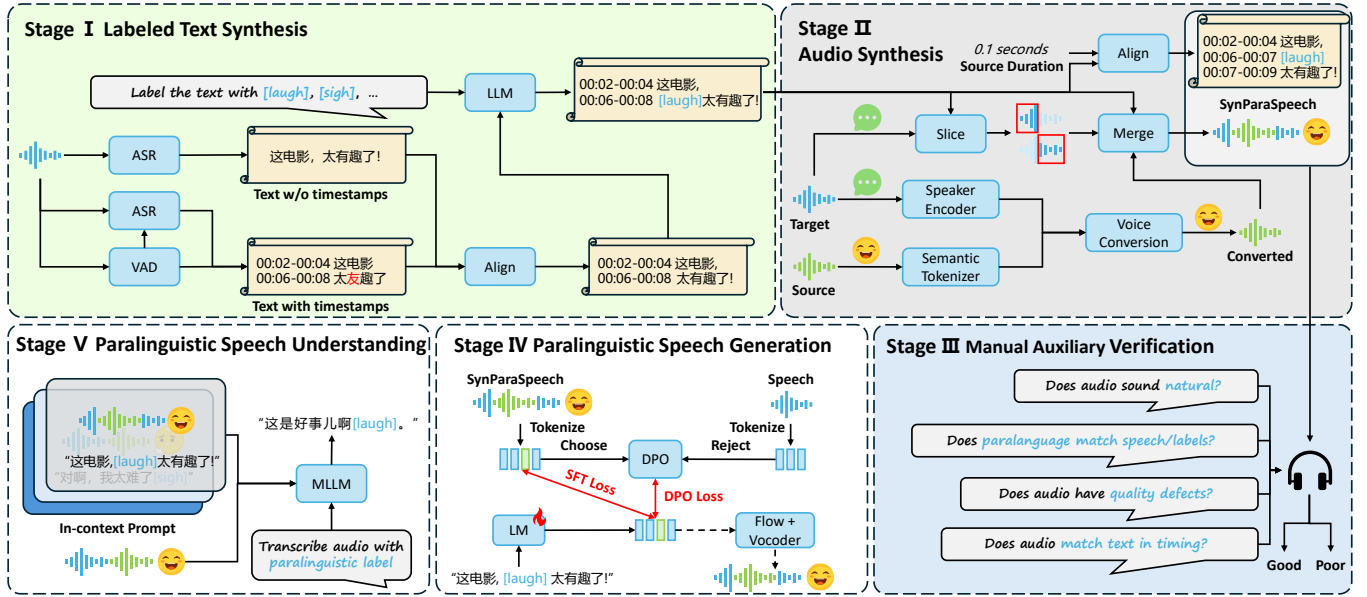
Stage Ⅰ Labeled Text Synthesis

Label the text with [laugh], [sigh], ...

LLM

00:02-00:04 这电影,
00:06-00:08 [laugh]太有趣了!

ASR

这电影,太有趣了!

Text w/o timestamps

ASR

VAD

00:02-00:04 这电影
00:06-00:08 太友趣了

Text with timestamps

Align

00:02-00:04 这电影,
00:06-00:08 太有趣了!

Stage Ⅱ Audio Synthesis

0.1 seconds
Source Duration

Align

00:02-00:04 这电影,
00:06-00:07 [laugh]
00:07-00:09 太有趣了!

SynParaSpeech

Slice

Merge

Target

Speaker Encoder

Voice Conversion

Source

Semantic Tokenizer

Converted

Stage Ⅴ Paralinguistic Speech Understanding

"这是好事儿啊[laugh]。"

"这电影,[laugh]太有趣了!"
"对啊,我太难了[sigh]。"

MLLM

In-context Prompt

Transcribe audio with paralinguistic label

Stage Ⅳ Paralinguistic Speech Generation

SynParaSpeech

Speech

Tokenize
Choose

DPO

Tokenize
Reject

SFT Loss

DPO Loss

LM

Flow + Vocoder

"这电影, [laugh] 太有趣了!"

Stage Ⅲ Manual Auxiliary Verification

Does audio sound natural?

Does paralanguage match speech/labels?

Does audio have quality defects?

Does audio match text in timing?

Good

Poor